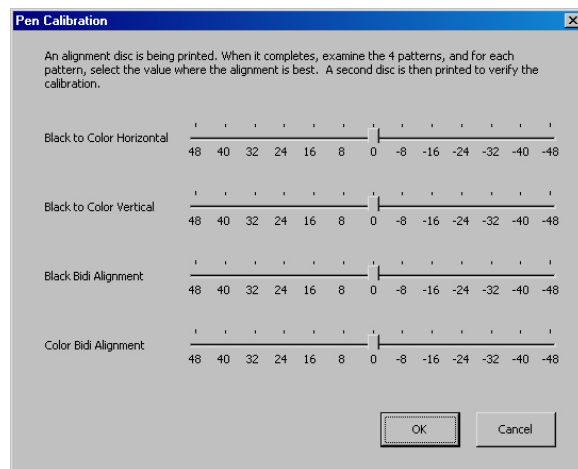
Pen Calibration

An alignment disc is being printed. When it completes, examine the 4 patterns, and for each pattern, select the value where the alignment is best. A second disc is then printed to verify the calibration.

Black to Color Horizontal
48 40 32 24 16 8 0 -8 -16 -24 -32 -40 -48

Black to Color Vertical
48 40 32 24 16 8 0 -8 -16 -24 -32 -40 -48

Black Bidi Alignment
48 40 32 24 16 8 0 -8 -16 -24 -32 -40 -48

Color Bidi Alignment
48 40 32 24 16 8 0 -8 -16 -24 -32 -40 -48

OK
Cancel